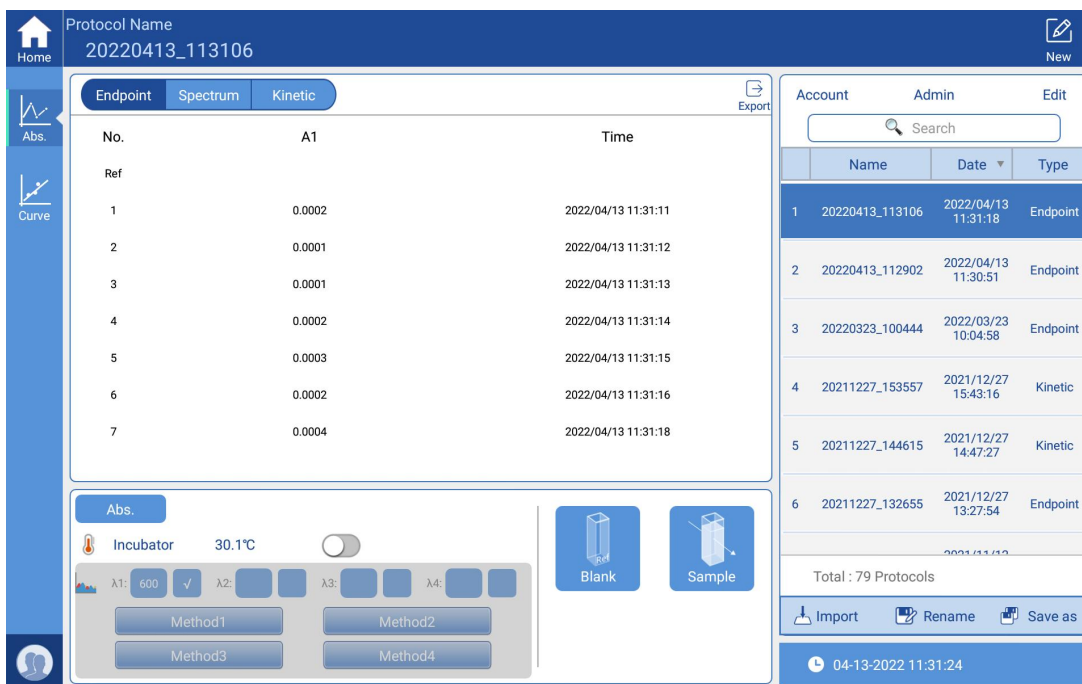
Home

Protocol Name
20220413_113106

New

Abs.

Curve

Endpoint Spectrum Kinetic

Export

| No. | A1 | Time |
|---|---|---|
| Ref | | |
| 1 | 0.0002 | 2022/04/13 11:31:11 |
| 2 | 0.0001 | 2022/04/13 11:31:12 |
| 3 | 0.0001 | 2022/04/13 11:31:13 |
| 4 | 0.0002 | 2022/04/13 11:31:14 |
| 5 | 0.0003 | 2022/04/13 11:31:15 |
| 6 | 0.0002 | 2022/04/13 11:31:16 |
| 7 | 0.0004 | 2022/04/13 11:31:18 |

Abs.

Incubator 30.1℃

λ1: 600 √ λ2: λ3: λ4:

Method1 Method2

Method3 Method4

Ref
Blank

Sample

Account Admin Edit

Search

| | Name | Date ▼ | Type |
|---|---|---|---|
| 1 | 20220413_113106 | 2022/04/13 11:31:18 | Endpoint |
| 2 | 20220413_112902 | 2022/04/13 11:30:51 | Endpoint |
| 3 | 20220323_100444 | 2022/03/23 10:04:58 | Endpoint |
| 4 | 20211227_153557 | 2021/12/27 15:43:16 | Kinetic |
| 5 | 20211227_144615 | 2021/12/27 14:47:27 | Kinetic |
| 6 | 20211227_132655 | 2021/12/27 13:27:54 | Endpoint |

Total : 79 Protocols

Import Rename Save as

04-13-2022 11:31:24